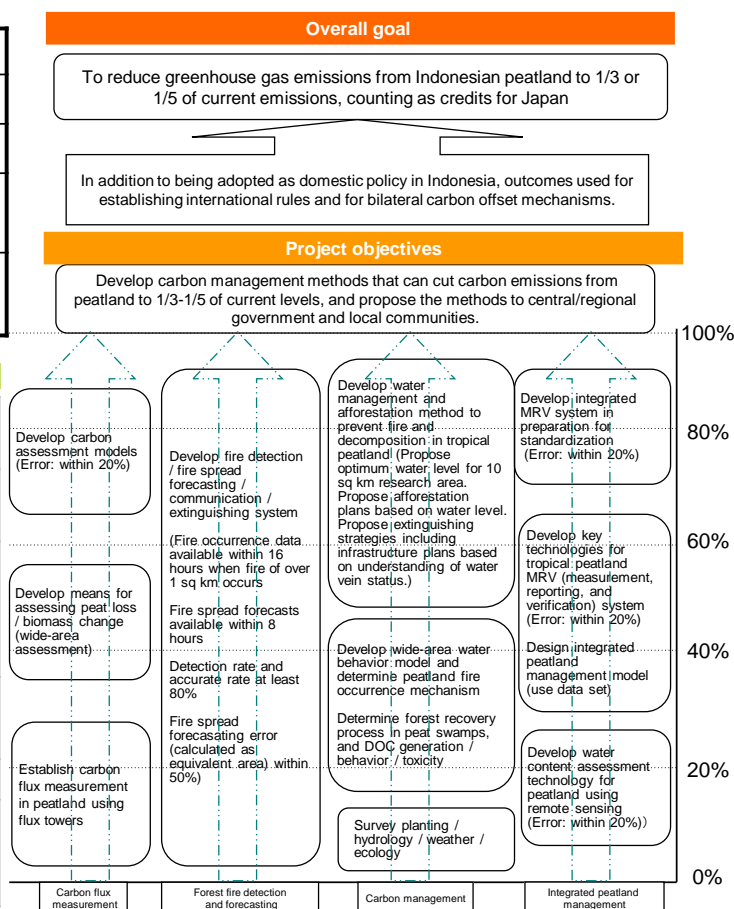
Overall goal

To reduce greenhouse gas emissions from Indonesian peatland to 1/3 or 1/5 of current emissions, counting as credits for Japan

In addition to being adopted as domestic policy in Indonesia, outcomes used for establishing international rules and for bilateral carbon offset mechanisms.

Project objectives

Develop carbon management methods that can cut carbon emissions from peatland to 1/3-1/5 of current levels, and propose the methods to central/regional government and local communities.

100%

80%

60%

40%

20%

0%

Develop carbon assessment models (Error: within 20%)

Develop means for assessing peat loss / biomass change (wide-area assessment)

Establish carbon flux measurement in peatland using flux towers

Develop fire detection / fire spread forecasting / communication / extinguishing system

(Fire occurrence data available within 16 hours when fire of over 1 sq km occurs

Fire spread forecasts available within 8 hours

Detection rate and accurate rate at least 80%

Fire spread forecasating error (calculated as equivalent area) within 50%)

Develop water management and afforestation method to prevent fire and decomposition in tropical peatland (Propose optimum water level for 10 sq km research area. Propose afforestation plans based on water level. Propose extinguishing strategies including infrastructure plans based on understanding of water vein status.)

Develop wide-area water behavior model and determine peatland fire occurrence mechanism

Determine forest recovery process in peat swamps, and DOC generation / behavior / toxicity

Survey planting / hydrology / weather / ecology

Develop integrated MRV system in preparation for standardization (Error: within 20%)

Develop key technologies for tropical peatland MRV (measurement, reporting, and verification) system (Error: within 20%)

Design integrated peatland management model (use data set)

Develop water content assessment technology for peatland using remote sensing (Error: within 20%))

Carbon flux measurement

Forest fire detection and forecasting

Carbon management

Integrated peatland management